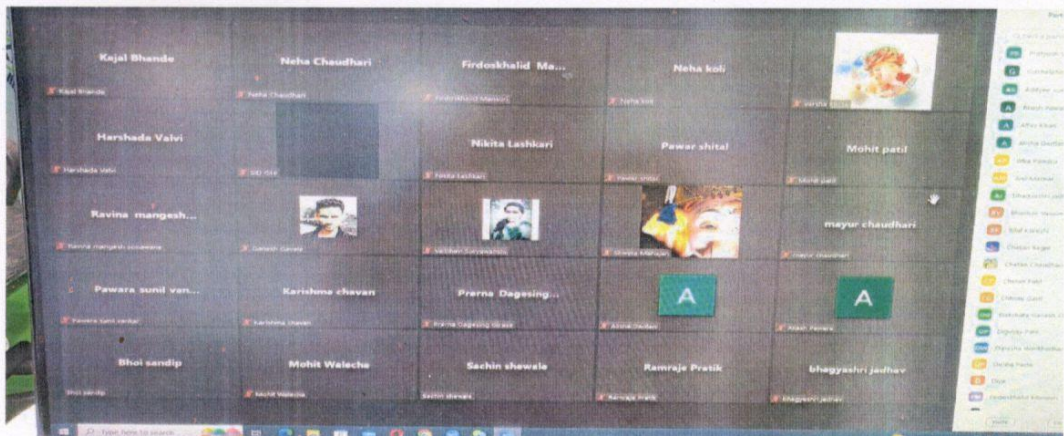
Kajal Bhande
Kajal Bhande

Neha Chaudhari
Neha Chaudhari

Firdoskhalid Ma...
Firdoskhalid Mansuri

Neha koli
Neha koli

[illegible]

Harshada Valvi
Harshada Valvi

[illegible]

Nikita Lashkari
Nikita Lashkari

Pawar shital
Pawar shital

Mohit patil
Mohit patil

Ravina mangesh...
Ravina mangesh sonawane

Ganesh Gavali

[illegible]

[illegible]

mayur chaudhari
mayur chaudhari

Pawara sunil van...
Pawara sunil vankar

Karishma chavan
Karishma chavan

Prerna Dagesing...
Prerna Dagesing Girase

A
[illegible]

A
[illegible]

Bhoi sandip
Bhoi sandip

Mohit Walecha
Mohit Walecha

Sachin shewale
Sachin shewale

Ramraje Pratik
Ramraje Pratik

bhagyashri jadhav
bhagyashri jadhav

Type here to search